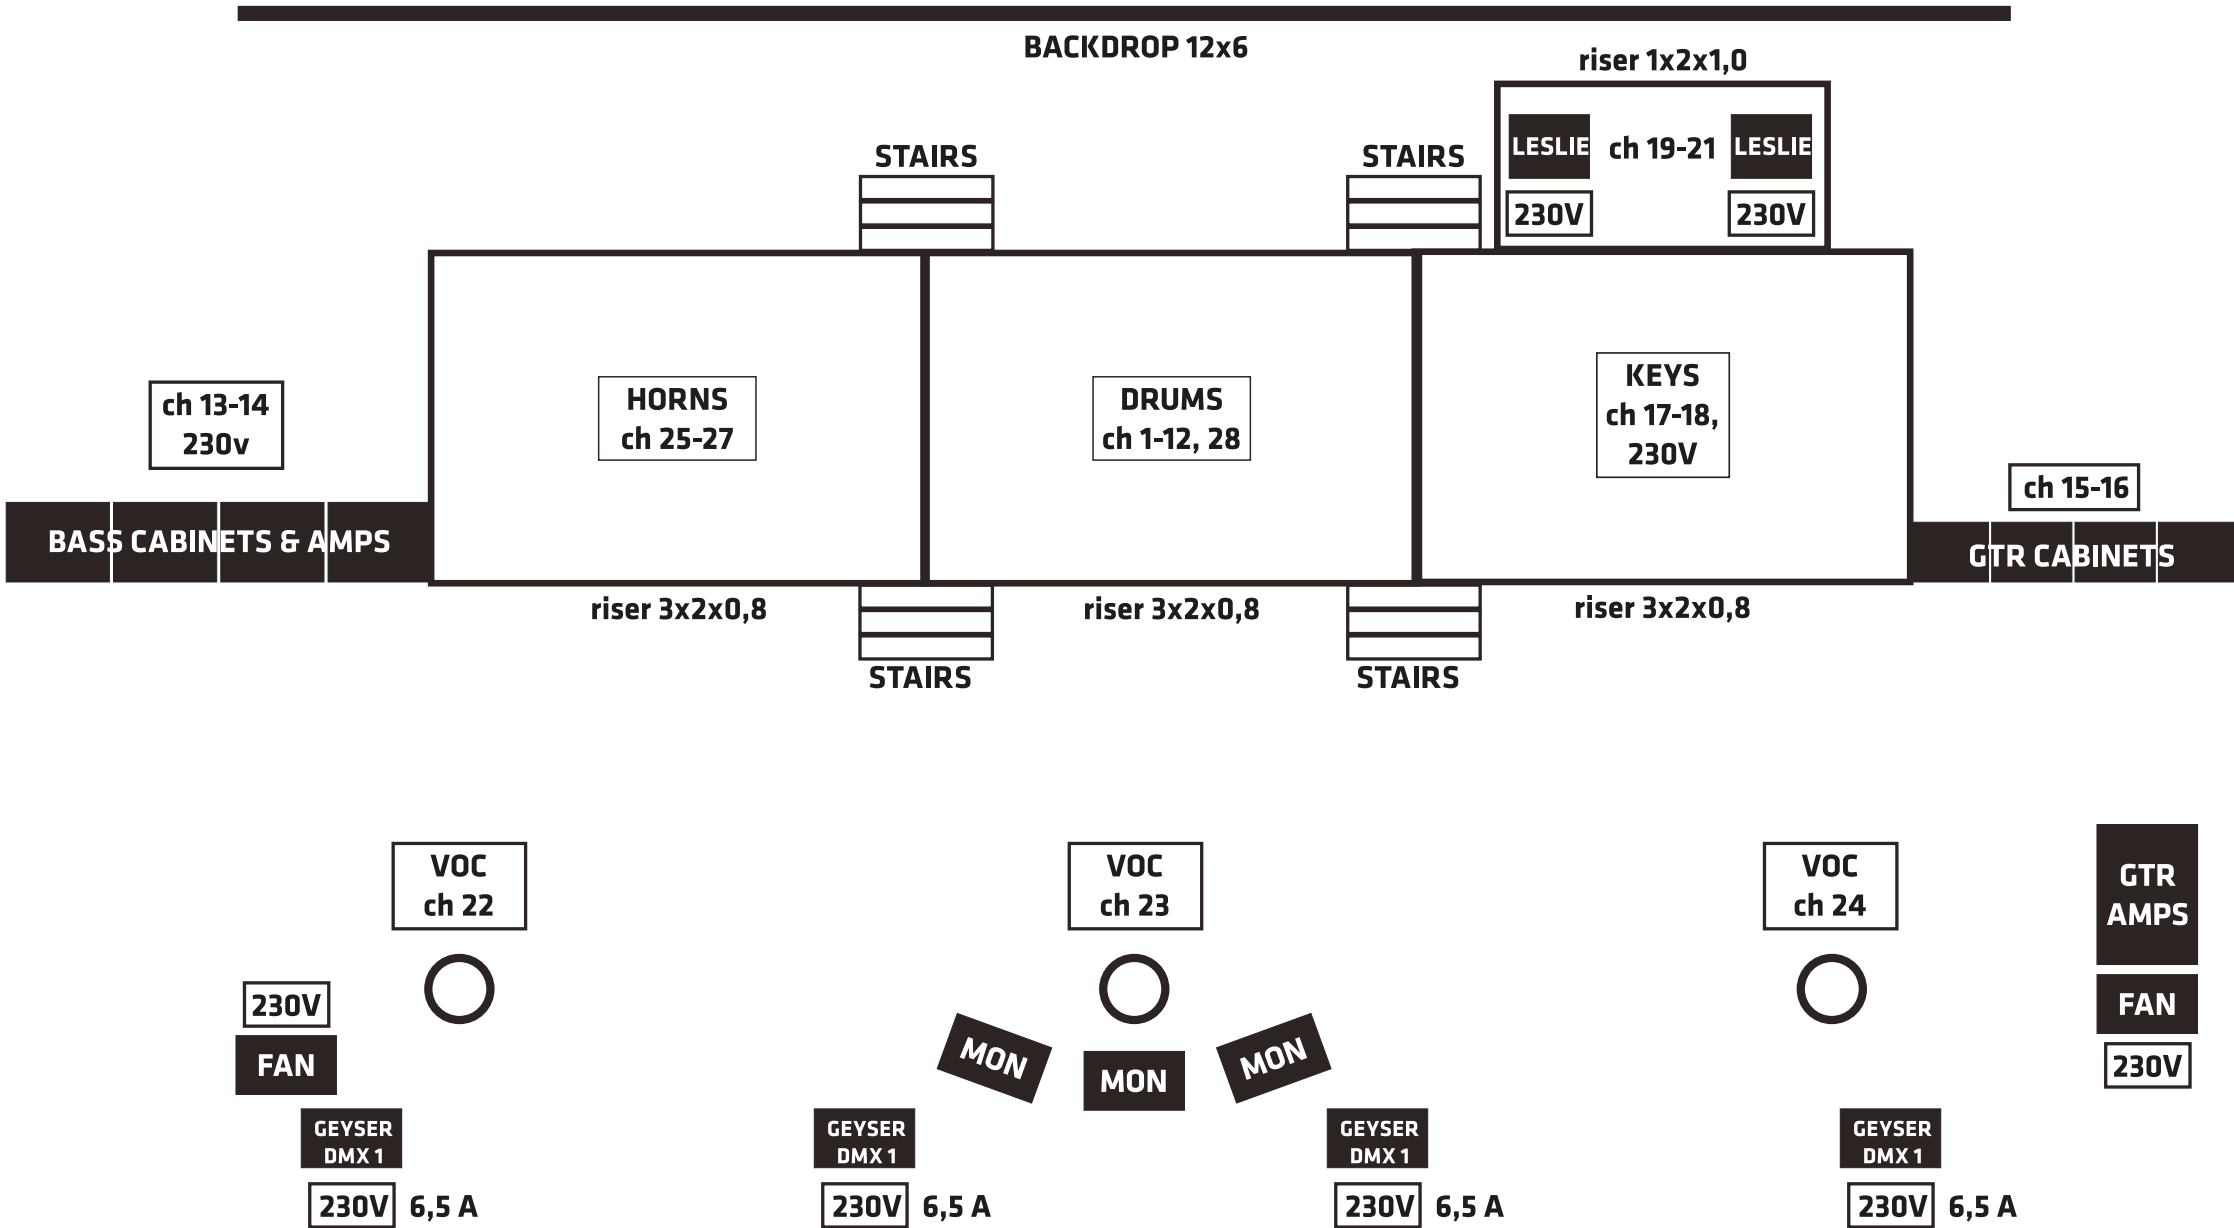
BACKDROP 12x6

riser 1x2x1,0

STAIRS

STAIRS

LESLIE ch 19-21 LESLIE

230V 230V

ch 13-14
230v

HORNS
ch 25-27

DRUMS
ch 1-12, 28

KEYS
ch 17-18,
230V

ch 15-16

BASS CABINETS & AMPS

GTR CABINETS

riser 3x2x0,8

riser 3x2x0,8

riser 3x2x0,8

STAIRS

STAIRS

VOC
ch 22

VOC
ch 23

VOC
ch 24

GTR
AMPS

230V

FAN

FAN

MON

MON

MON

230V

GEYSER
DMX 1

GEYSER
DMX 1

GEYSER
DMX 1

GEYSER
DMX 1

230V 6,5 A

230V 6,5 A

230V 6,5 A

230V 6,5 A